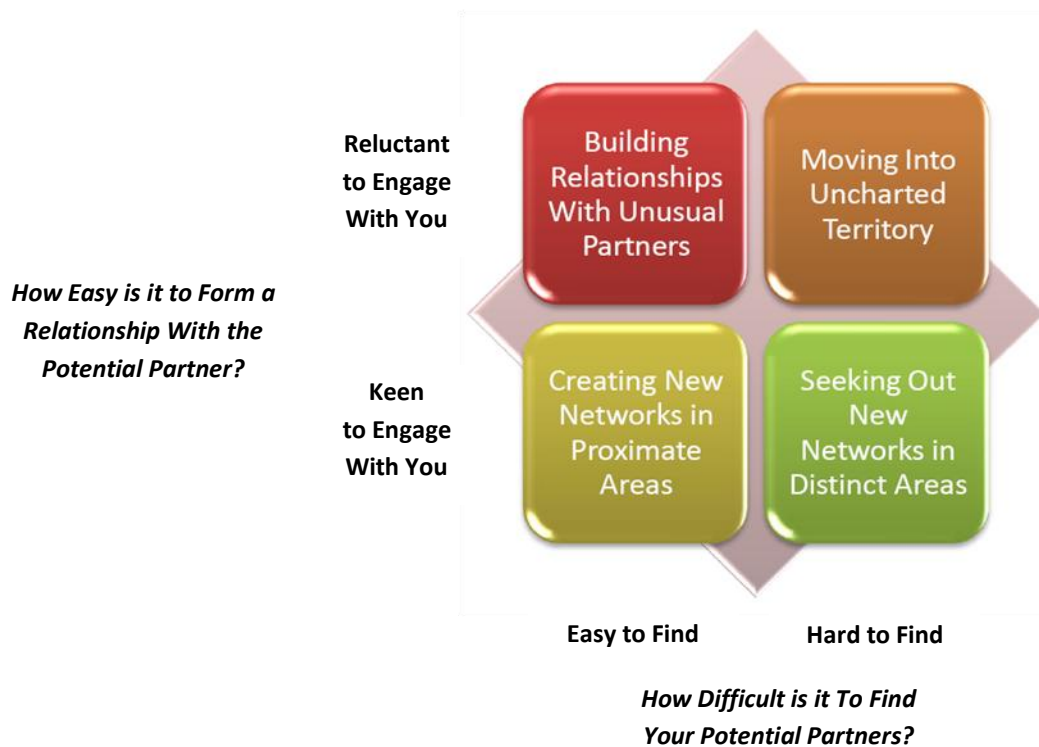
How Easy is it to Form a Relationship With the Potential Partner?

Reluctant to Engage With You

Keen to Engage With You

Building Relationships With Unusual Partners

Moving Into Uncharted Territory

Creating New Networks in Proximate Areas

Seeking Out New Networks in Distinct Areas

Easy to Find

Hard to Find

How Difficult is it To Find Your Potential Partners?